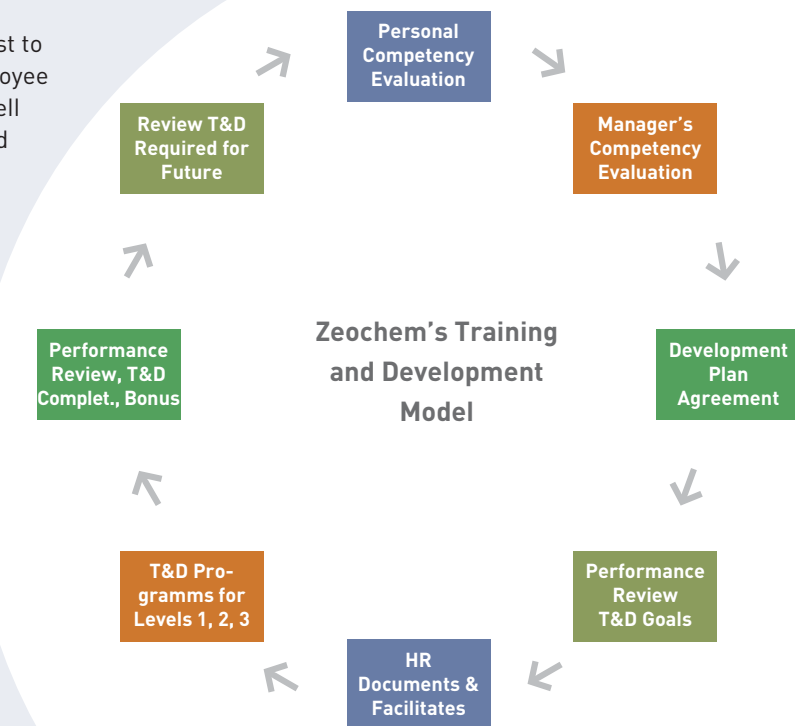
st to
oyee
ell
d

Personal Competency Evaluation

Manager's Competency Evaluation

Development Plan Agreement

Performance Review T&D Goals

HR Documents & Facilitates

T&D Programms for Levels 1, 2, 3

Performance Review, T&D Complet., Bonus

Review T&D Required for Future

Zeochem's Training and Development Model